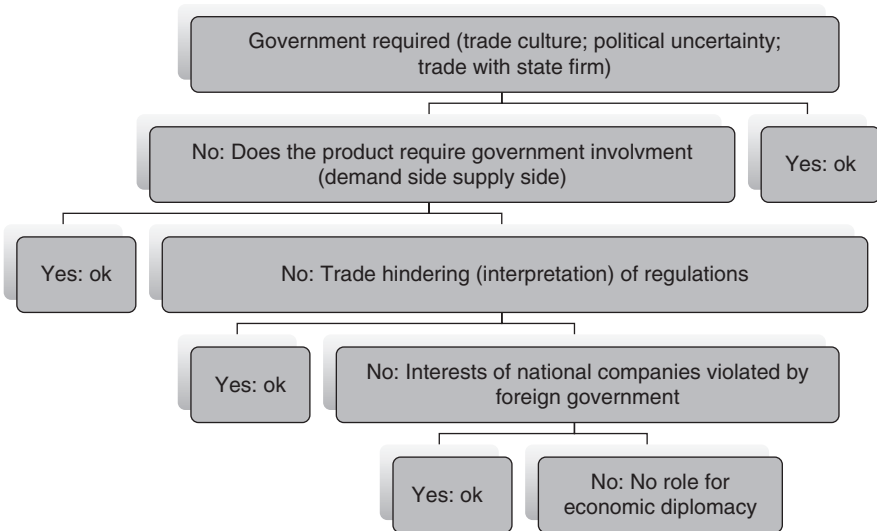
Government required (trade culture; political uncertainty; trade with state firm)

No: Does the product require government involvment (demand side supply side)

Yes: ok

Yes: ok

No: Trade hindering (interpretation) of regulations

Yes: ok

No: Interests of national companies violated by foreign government

Yes: ok

No: No role for economic diplomacy